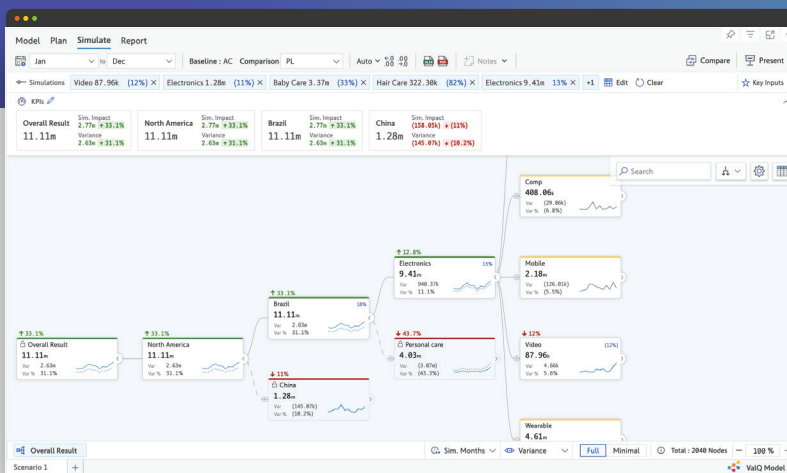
Model Plan Simulate Report

Jan to Dec | Baseline : AC Comparison PL | Auto | Notes | Compare | Present

← Simulations Video 87.96k (12%) × Electronics 1.28m (11%) × Baby Care 3.37m (33%) × Hair Care 322.30k (82%) × Electronics 9.41m 13% × +1 Edit Clear | Key Inputs

KPIs

| Overall Result 11.11m | Sim. Impact 2.77m +33.1% Variance 2.63m +31.1% |
|---|---|
| North America 11.11m | Sim. Impact 2.77m +33.1% Variance 2.63m +31.1% |
| Brazil 11.11m | Sim. Impact 2.77m +33.1% Variance 2.63m +31.1% |
| China 1.28m | Sim. Impact (158.05k) +(11%) Variance (145.07k) +(10.2%) |

Search

↑33.1%
Overall Result
11.11m
Var 2.63m
Var % 31.1%

↑33.1%
North America
11.11m
Var 2.63m
Var % 31.1%

↑33.1%
Brazil 18%
11.11m
Var 2.63m
Var % 31.1%

↓11%
China
1.28m
Var (145.07k)
Var % (10.2%)

↑12.8%
Electronics 13%
9.41m
Var 940.37k
Var % 11.1%

↓43.7%
Personal care
4.03m
Var (3.07m)
Var % (43.3%)

Comp
408.06k
Var (29.86k)
Var % (6.8%)

Mobile
2.18m
Var (126.01k)
Var % (5.5%)

↓12%
Video (12%)
87.96k
Var 4.66k
Var % 5.6%

Wearable
4.61m

Overall Result | Sim. Months | Variance | Full | Minimal | Total : 2048 Nodes | — 100 %

Scenario 1 + | ValQ Model